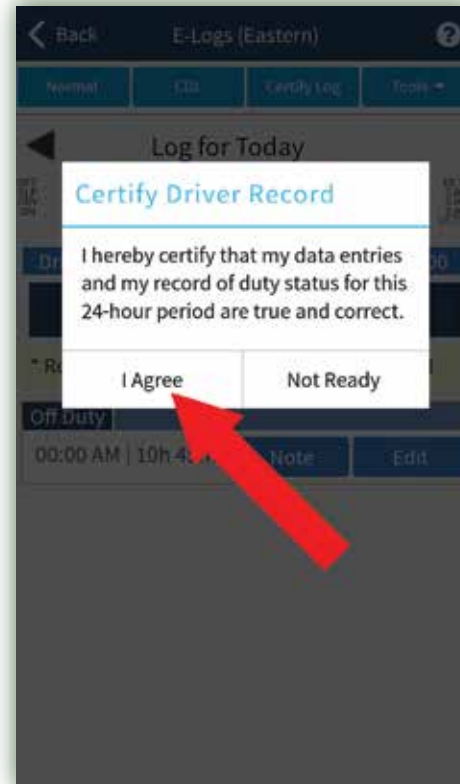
Back E-Logs (Eastern)

Normal CDL Certify Log Tools

Log for Today

Certify Driver Record

I hereby certify that my data entries and my record of duty status for this 24-hour period are true and correct.

I Agree Not Ready

Off Duty

00:00 AM | 10h 4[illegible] Note Edit